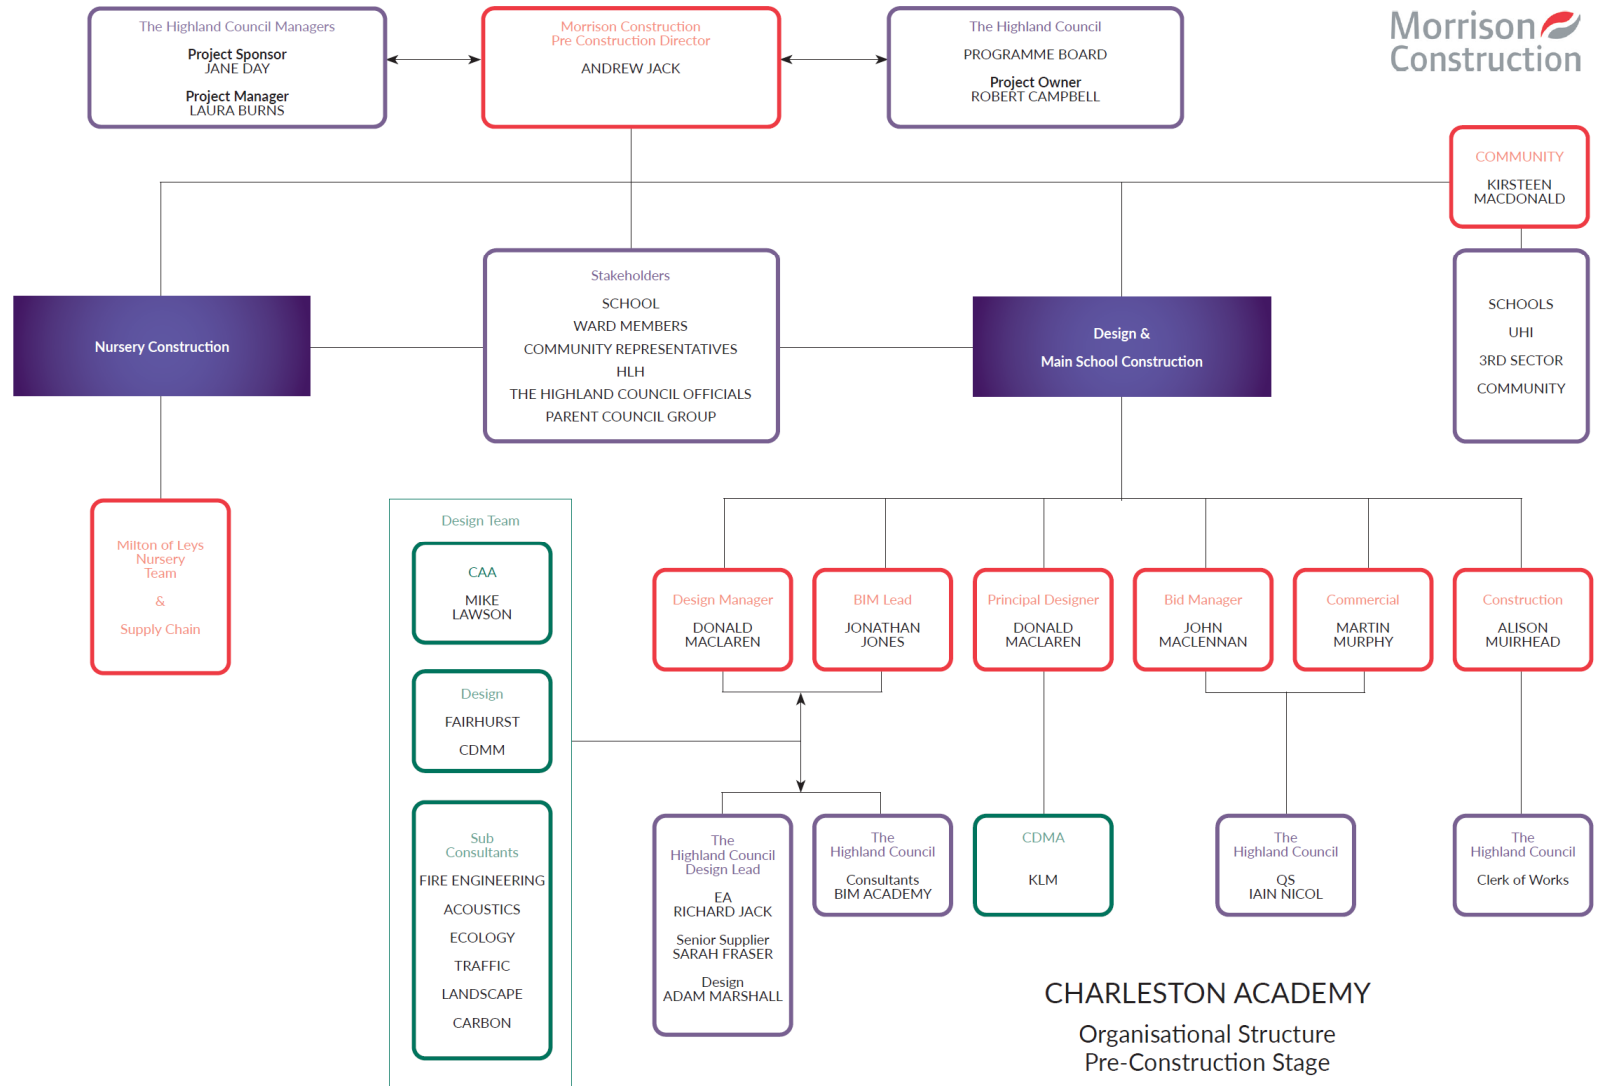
The Highland Council Managers

Project Sponsor
JANE DAY

Project Manager
LAURA BURNS

Morrison Construction
Pre Construction Director

ANDREW JACK

The Highland Council

PROGRAMME BOARD

Project Owner
ROBERT CAMPBELL

Morrison Construction

COMMUNITY

KIRSTEEN MACDONALD

SCHOOLS

UHI

3RD SECTOR

COMMUNITY

Nursery Construction

Stakeholders

SCHOOL
WARD MEMBERS
COMMUNITY REPRESENTATIVES
HLH
THE HIGHLAND COUNCIL OFFICIALS
PARENT COUNCIL GROUP

Design & Main School Construction

Milton of Leys Nursery Team

&

Supply Chain

Design Team

CAA

MIKE LAWSON

Design

FAIRHURST

CDMM

Sub Consultants

FIRE ENGINEERING

ACOUSTICS

ECOLOGY

TRAFFIC

LANDSCAPE

CARBON

Design Manager

DONALD MACLAREN

BIM Lead

JONATHAN JONES

Principal Designer

DONALD MACLAREN

Bid Manager

JOHN MACLENNAN

Commercial

MARTIN MURPHY

Construction

ALISON MUIRHEAD

The Highland Council Design Lead

EA
RICHARD JACK

Senior Supplier
SARAH FRASER

Design
ADAM MARSHALL

The Highland Council

Consultants
BIM ACADEMY

CDMA

KLM

The Highland Council

QS
IAIN NICOL

The Highland Council

Clerk of Works

CHARLESTON ACADEMY

Organisational Structure
Pre-Construction Stage